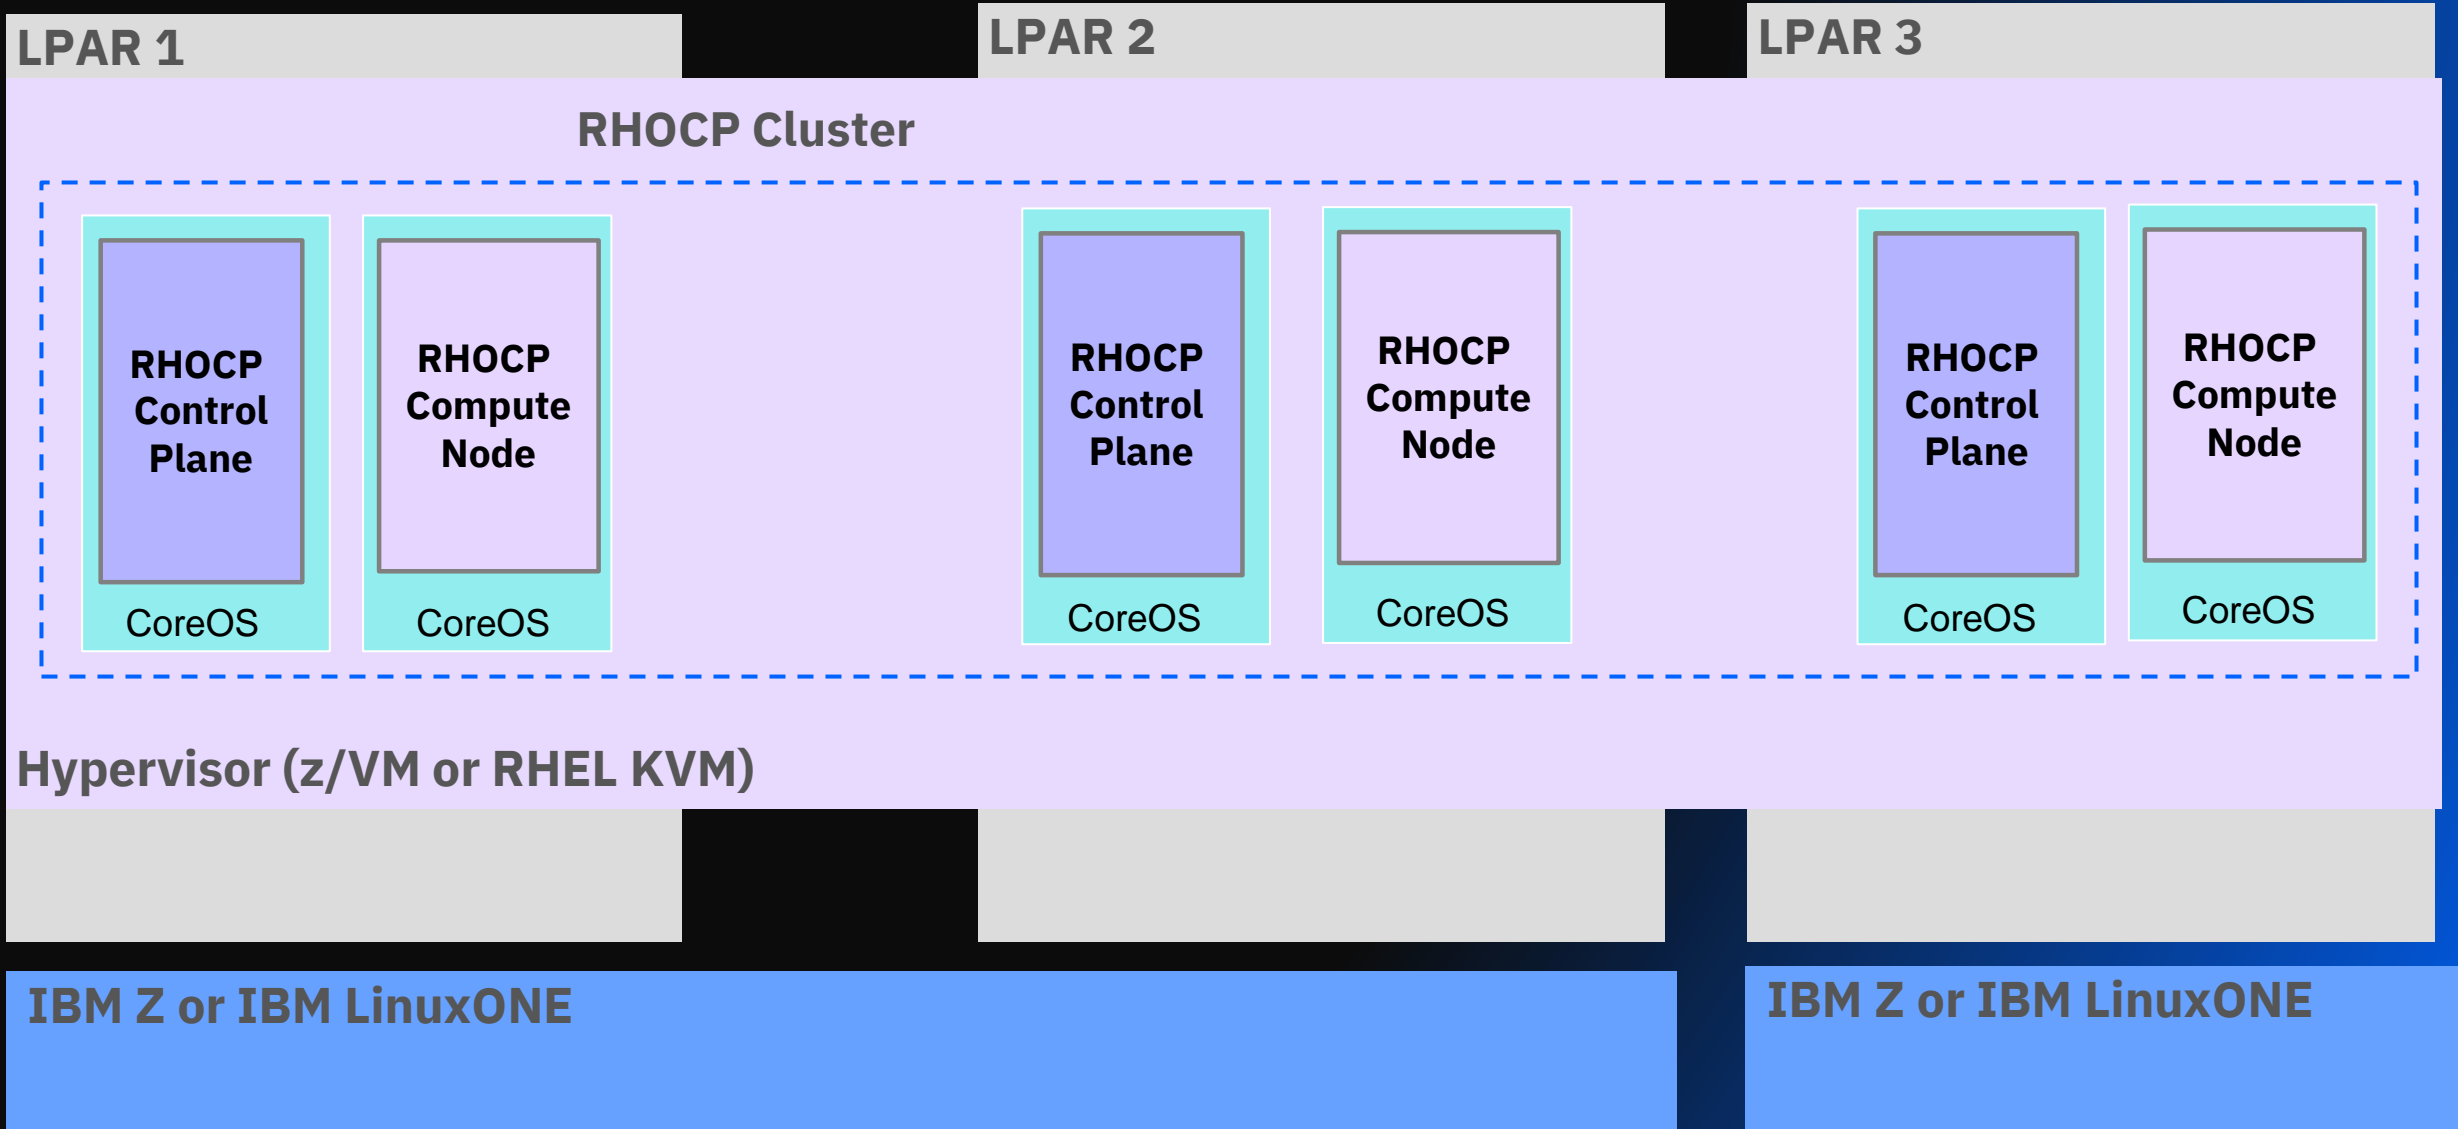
LPAR 1

LPAR 2

LPAR 3

RHOCP Cluster

RHOCP Control Plane

CoreOS

RHOCP Compute Node

CoreOS

RHOCP Control Plane

CoreOS

RHOCP Compute Node

CoreOS

RHOCP Control Plane

CoreOS

RHOCP Compute Node

CoreOS

Hypervisor (z/VM or RHEL KVM)

IBM Z or IBM LinuxONE

IBM Z or IBM LinuxONE